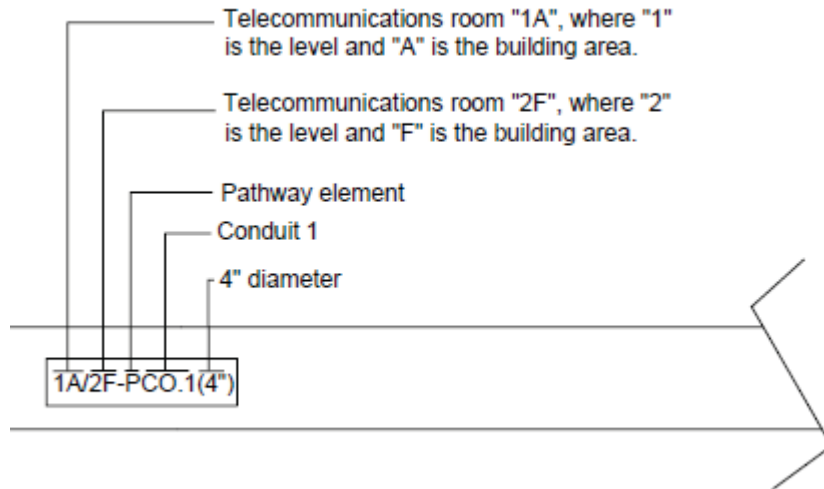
Telecommunications room "1A", where "1" is the level and "A" is the building area.

Telecommunications room "2F", where "2" is the level and "F" is the building area.

Pathway element

Conduit 1

4" diameter

1A/2F-PCO.1(4")